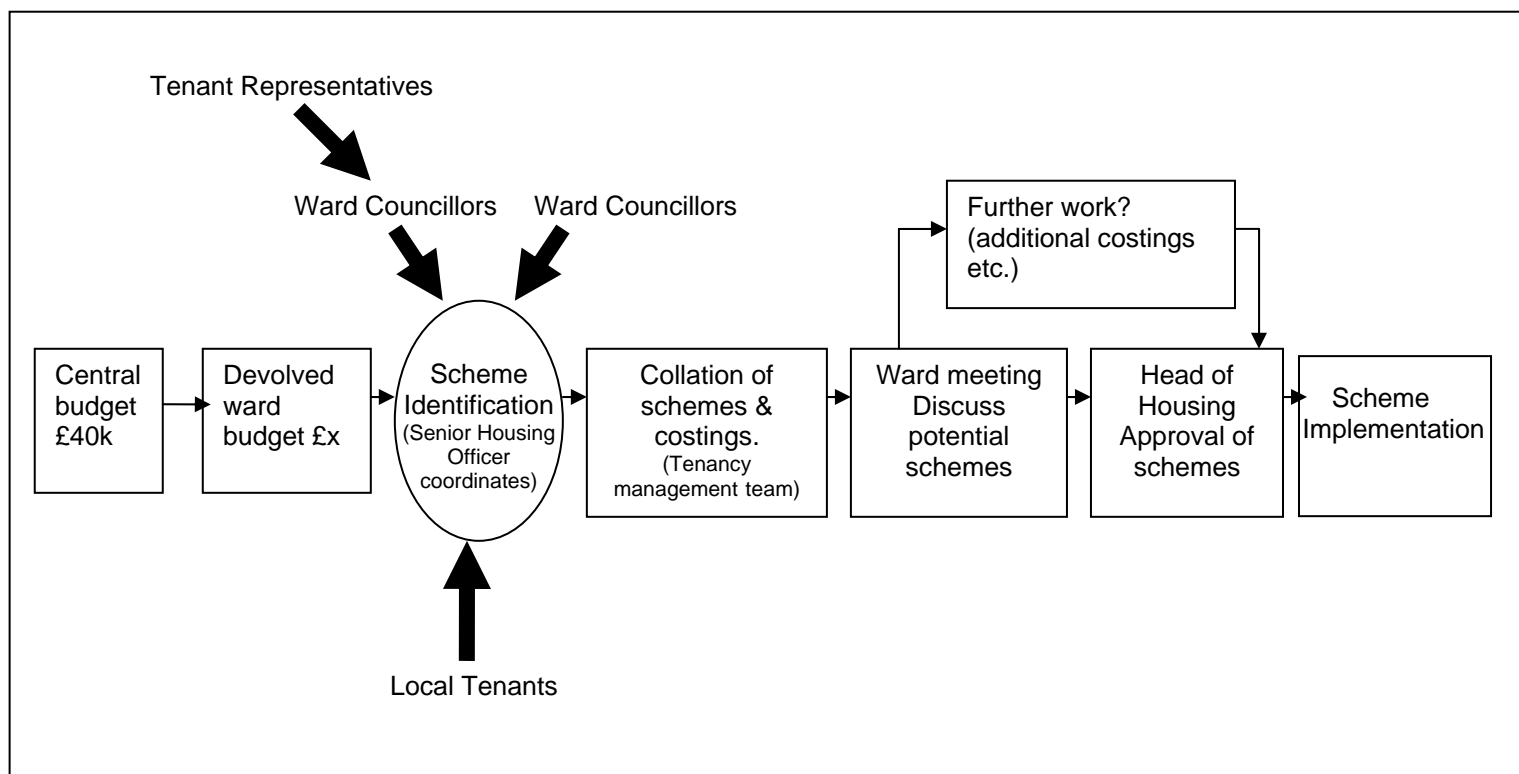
Tenant Representatives

Ward Councillors

Ward Councillors

Further work? (additional costings etc.)

Central budget £40k

Devolved ward budget £x

Scheme Identification (Senior Housing Officer coordinates)

Collation of schemes & costings. (Tenancy management team)

Ward meeting Discuss potential schemes

Head of Housing Approval of schemes

Scheme Implementation

Local Tenants